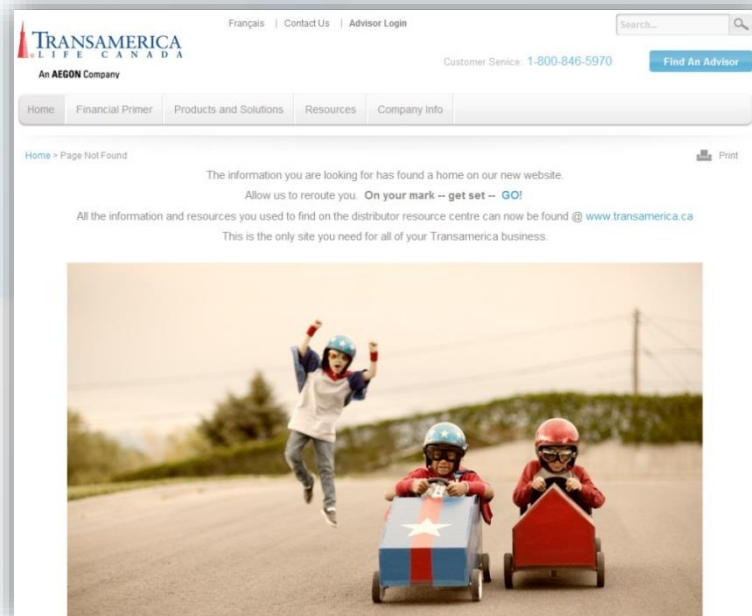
Français | Contact Us | Advisor Login

Search...

TRANSAMERICA
LIFE CANADA
An AEGON Company

Customer Service: 1-800-846-5970

Find An Advisor

Home | Financial Primer | Products and Solutions | Resources | Company Info

Home > Page Not Found

Print

The information you are looking for has found a home on our new website.

Allow us to reroute you. On your mark -- get set -- GO!

All the information and resources you used to find on the distributor resource centre can now be found @ www.transamerica.ca

This is the only site you need for all of your Transamerica business.